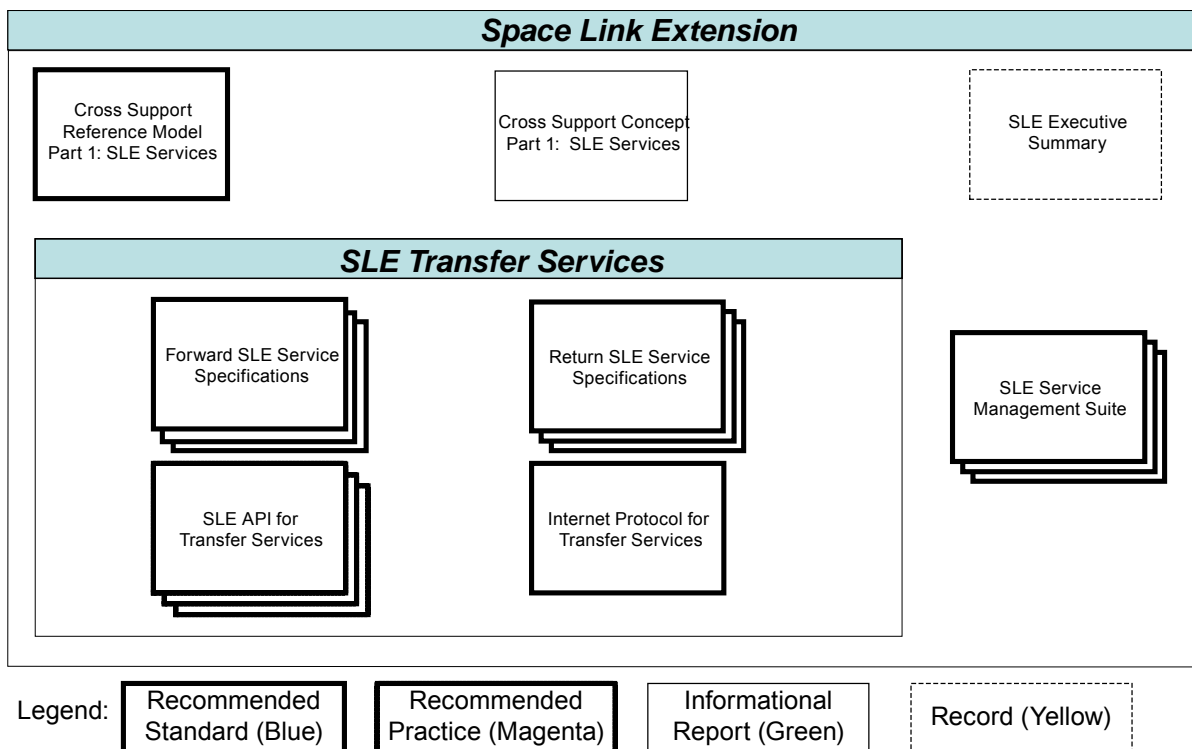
Space Link Extension

Cross Support Reference Model Part 1: SLE Services

Cross Support Concept Part 1: SLE Services

SLE Executive Summary

SLE Transfer Services

Forward SLE Service Specifications

Return SLE Service Specifications

SLE Service Management Suite

SLE API for Transfer Services

Internet Protocol for Transfer Services

Legend: Recommended Standard (Blue) Recommended Practice (Magenta) Informational Report (Green) Record (Yellow)